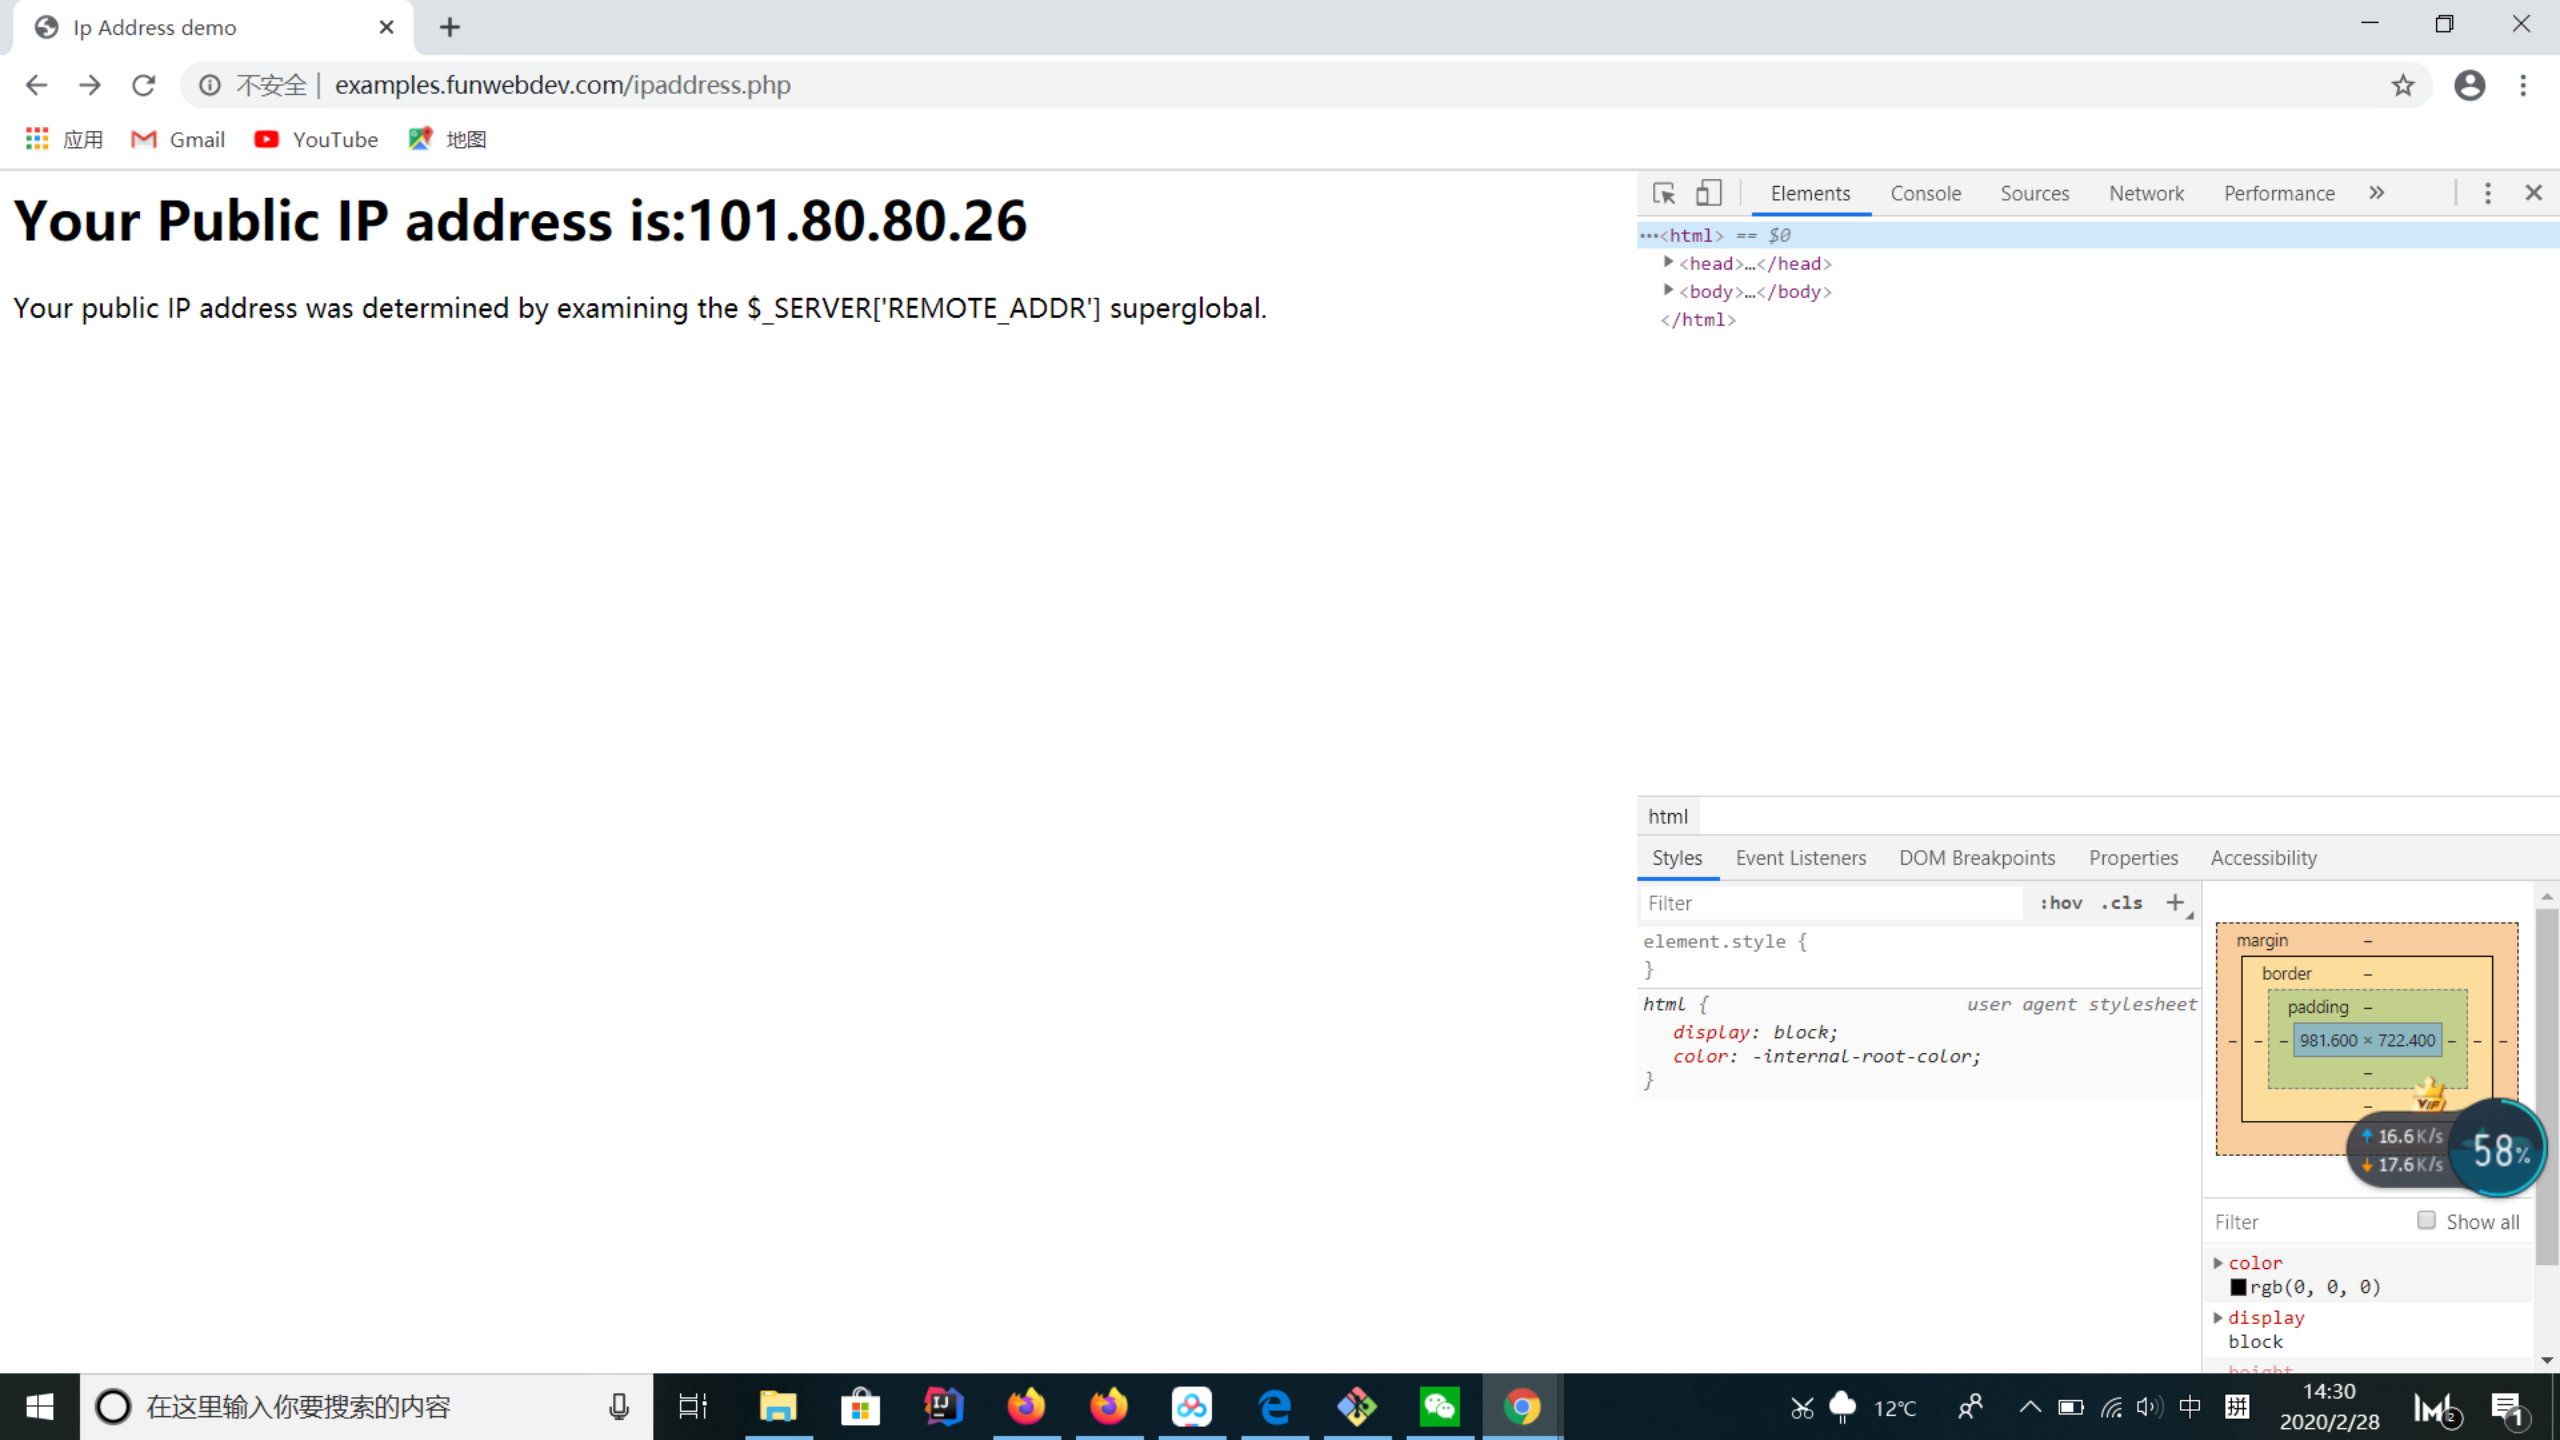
Ip Address demo

不安全 | examples.funwebdev.com/ipaddress.php

应用 Gmail YouTube 地图

# Your Public IP address is:101.80.80.26

Your public IP address was determined by examining the $_SERVER['REMOTE_ADDR'] superglobal.

Elements Console Sources Network Performance »

<html> == $0
<head>…</head>
<body>…</body>
</html>

html

Styles Event Listeners DOM Breakpoints Properties Accessibility

Filter :hov .cls +

element.style {
}

html { user agent stylesheet
display: block;
color: -internal-root-color;
}

margin –
border –
padding –
981.600 × 722.400

16.6K/s
17.6K/s
58%

Filter Show all

color
rgb(0, 0, 0)
display
block

在这里输入你要搜索的内容

12°C 中 14:30 2020/2/28